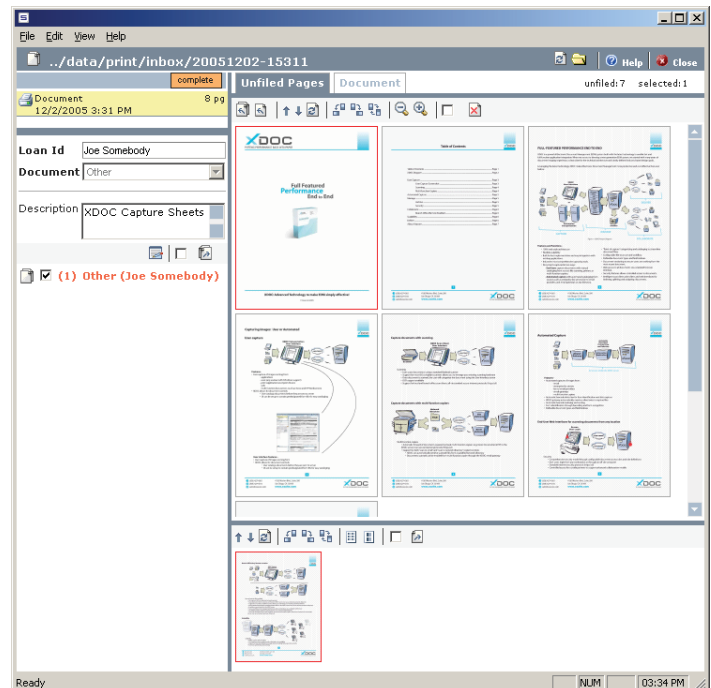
File Edit View Help

../data/print/inbox/20051202-15311

Help Close

complete

Document 8 pg
12/2/2005 3:31 PM

Unfiled Pages Document unfiled: 7 selected: 1

Loan Id Joe Somebody

Document Other

Description XDOC Capture Sheets

(1) Other (Joe Somebody)

XDOC

Full Featured Performance End to End

Table of Contents

FULL FEATURED PERFORMANCE END TO END

XDOC

Capture Paper Images - Scan to Destination

Capture documents with scanning

Automated Capture

Ready NUM 03:34 PM